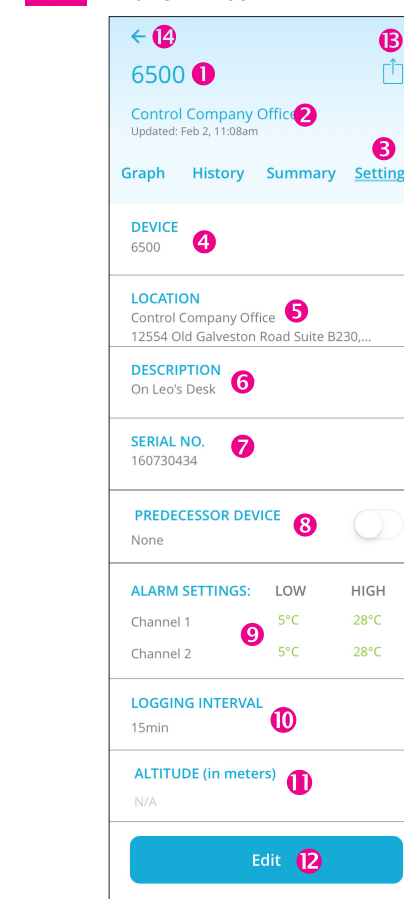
← 14
6500 1
13
Control Company Office 2
Updated: Feb 2, 11:08am
3
Graph History Summary Setting

DEVICE 4
6500

LOCATION 5
Control Company Office
12554 Old Galveston Road Suite B230,...

DESCRIPTION 6
On Leo's Desk

SERIAL NO. 7
160730434

PREDECESSOR DEVICE 8
None

| ALARM SETTINGS: | LOW | HIGH |
|---|---|---|
| Channel 1 | 5°C | 28°C |
| Channel 2 | 5°C | 28°C |

9

LOGGING INTERVAL 10
15min

ALTITUDE (in meters) 11
N/A

Edit 12